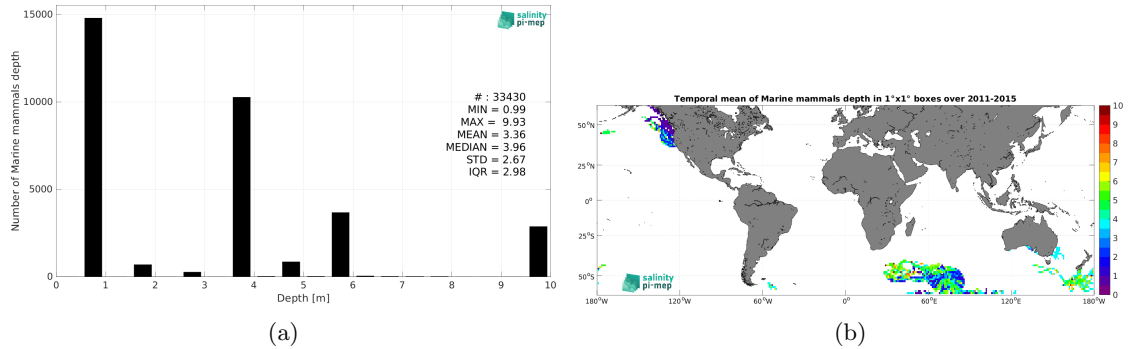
15000
10000
5000
0
Number of Marine mammals depth
0 1 2 3 4 5 6 7 8 9 10
Depth [m]
salinity pi-mep
# : 33430
MIN = 0.99
MAX = 9.93
MEAN = 3.36
MEDIAN = 3.96
STD = 2.67
IQR = 2.98

(a)

Temporal mean of Marine mammals depth in 1°x1° boxes over 2011-2015
50°N
25°N
0°
25°S
50°S
180°W 120°W 60°W 0° 60°E 120°E 180°W
salinity pi-mep
10
9
8
7
6
5
4
3
2
1
0

(b)